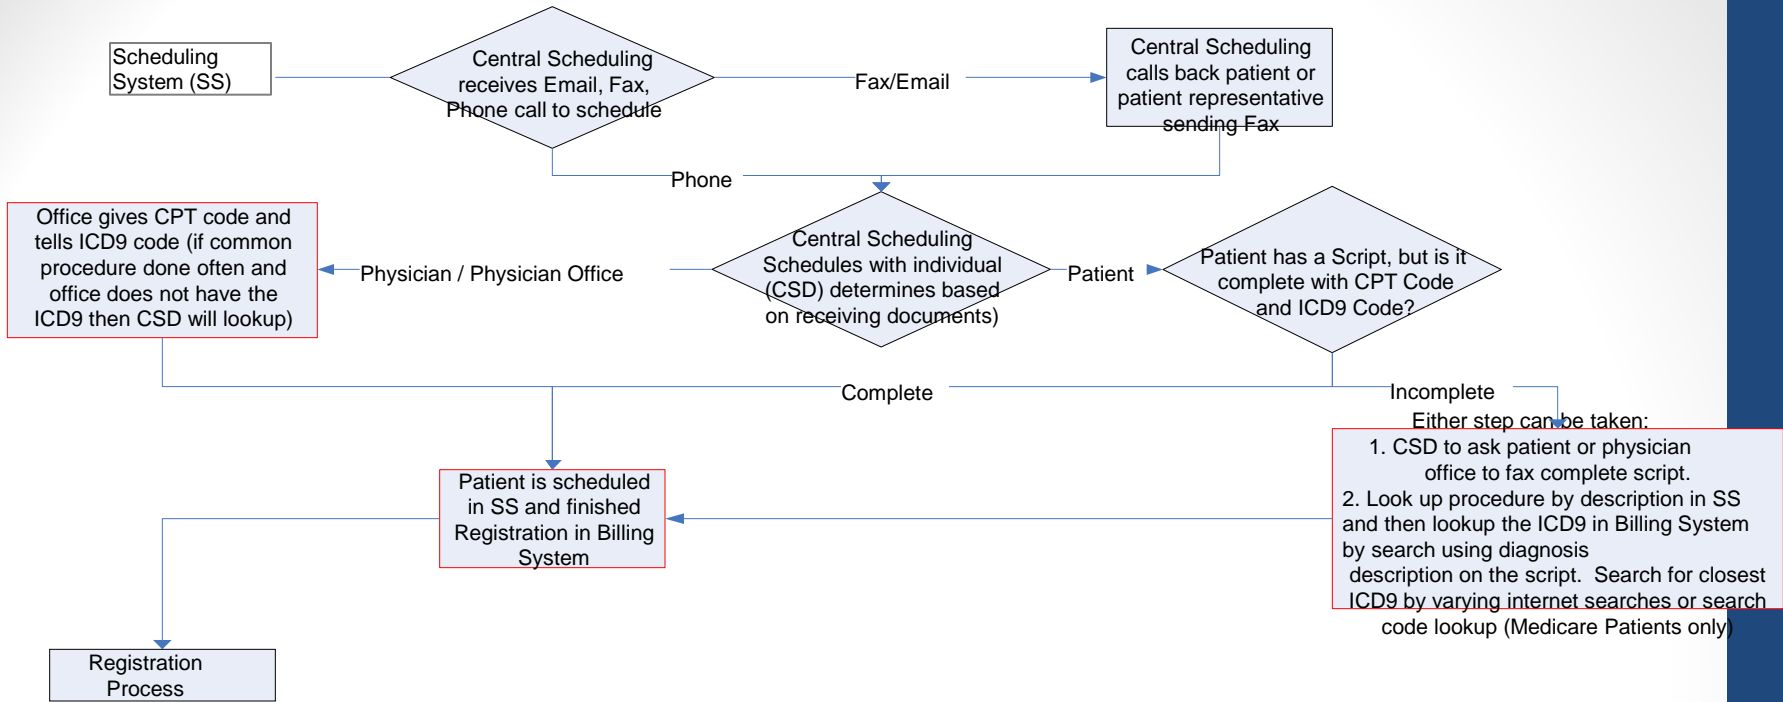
Scheduling System (SS)

Central Scheduling receives Email, Fax, Phone call to schedule

Fax/Email

Central Scheduling calls back patient or patient representative sending Fax

Phone

Office gives CPT code and tells ICD9 code (if common procedure done often and office does not have the ICD9 then CSD will lookup)

Physician / Physician Office

Central Scheduling Schedules with individual (CSD) determines based on receiving documents)

Patient

Patient has a Script, but is it complete with CPT Code and ICD9 Code?

Complete

Incomplete

Either step can be taken:
1. CSD to ask patient or physician office to fax complete script.
2. Look up procedure by description in SS and then lookup the ICD9 in Billing System by search using diagnosis description on the script. Search for closest ICD9 by varying internet searches or search code lookup (Medicare Patients only)

Patient is scheduled in SS and finished Registration in Billing System

Registration Process